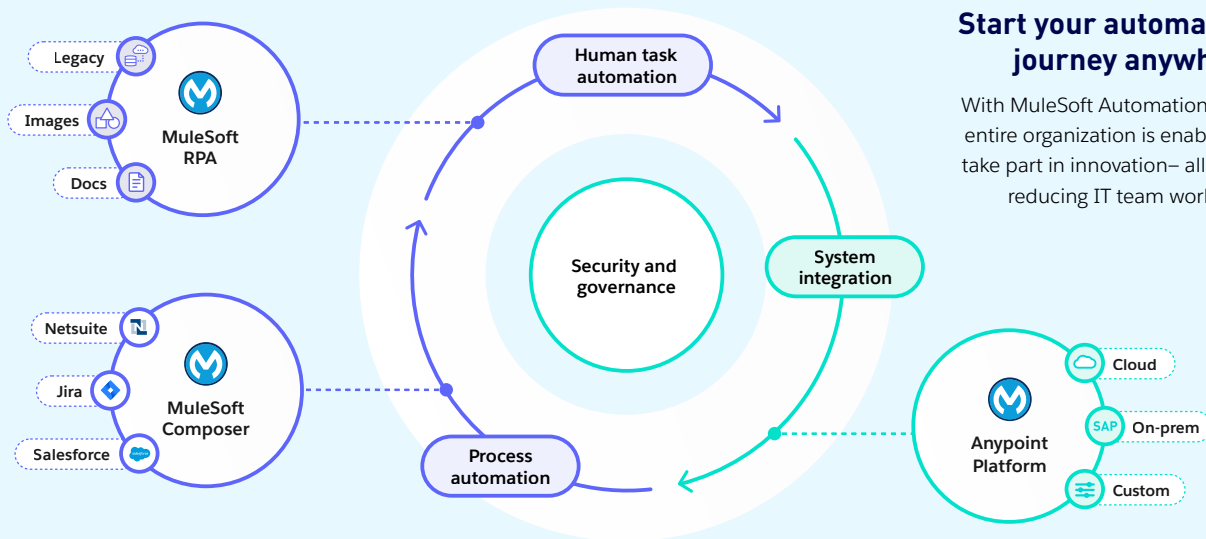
Legacy

Images

Docs

MuleSoft RPA

Human task automation

Security and governance

System integration

Process automation

Netsuite

Jira

Salesforce

MuleSoft Composer

Anypoint Platform

Cloud

SAP On-prem

Custom

Start your automa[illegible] journey anywh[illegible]

With MuleSoft Automation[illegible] entire organization is enab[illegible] take part in innovation– all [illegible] reducing IT team wor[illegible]